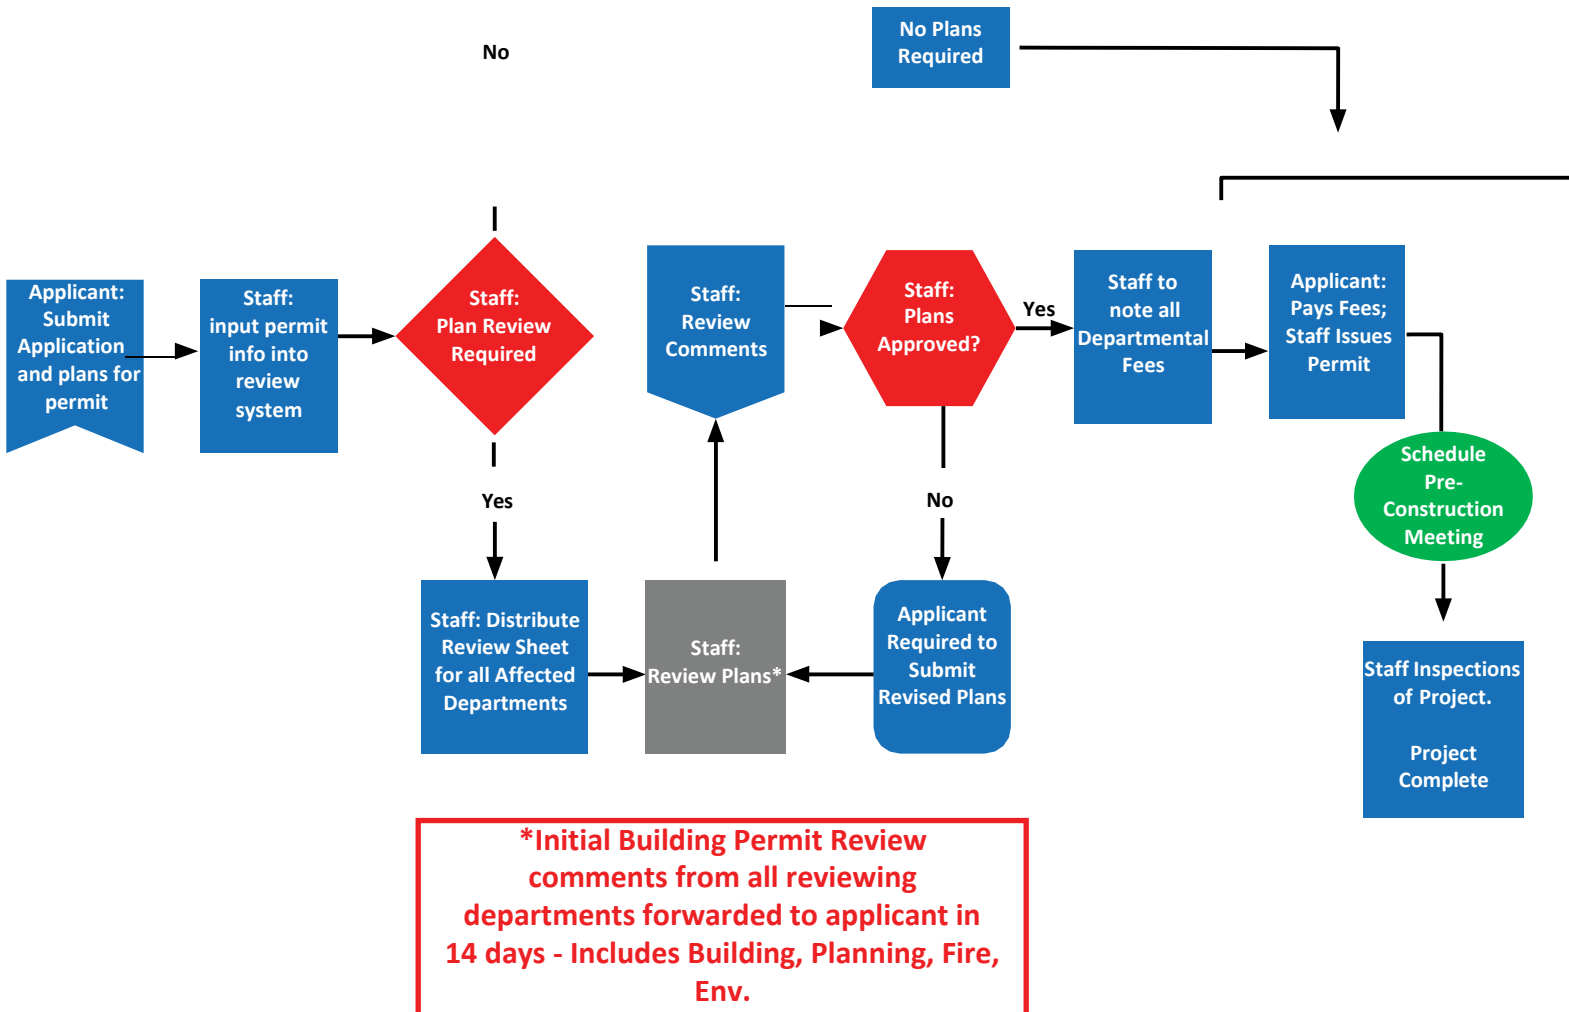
No

No Plans Required

Applicant: Submit Application and plans for permit

Staff: input permit info into review system

Staff: Plan Review Required

Staff: Review Comments

Staff: Plans Approved?

Yes

Staff to note all Departmental Fees

Applicant: Pays Fees; Staff Issues Permit

Schedule Pre-Construction Meeting

Yes

No

Staff: Distribute Review Sheet for all Affected Departments

Staff: Review Plans*

Applicant Required to Submit Revised Plans

Staff Inspections of Project.

Project Complete

*Initial Building Permit Review comments from all reviewing departments forwarded to applicant in 14 days - Includes Building, Planning, Fire, Env.